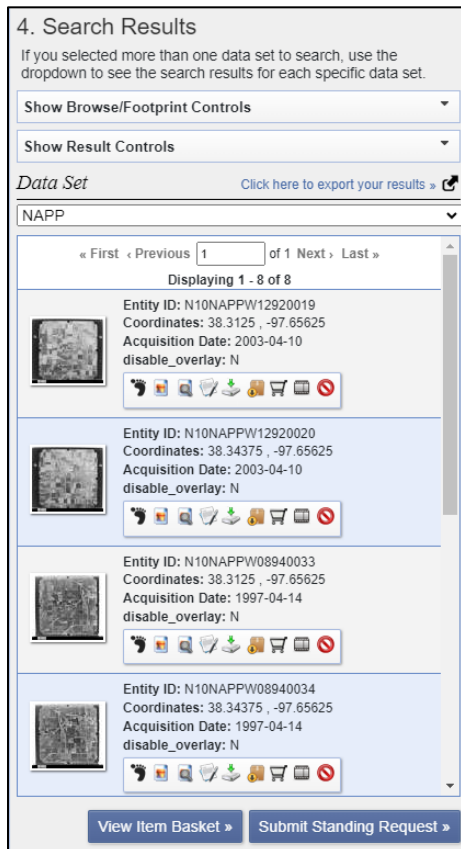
4. Search Results

If you selected more than one data set to search, use the dropdown to see the search results for each specific data set.

Show Browse/Footprint Controls

Show Result Controls

Data Set

Click here to export your results »

NAPP

« First ‹ Previous 1 of 1 Next › Last »

Displaying 1 - 8 of 8

Entity ID: N10NAPPW12920019
Coordinates: 38.3125 , -97.65625
Acquisition Date: 2003-04-10
disable_overlay: N

Entity ID: N10NAPPW12920020
Coordinates: 38.34375 , -97.65625
Acquisition Date: 2003-04-10
disable_overlay: N

Entity ID: N10NAPPW08940033
Coordinates: 38.3125 , -97.65625
Acquisition Date: 1997-04-14
disable_overlay: N

Entity ID: N10NAPPW08940034
Coordinates: 38.34375 , -97.65625
Acquisition Date: 1997-04-14
disable_overlay: N

View Item Basket »

Submit Standing Request »